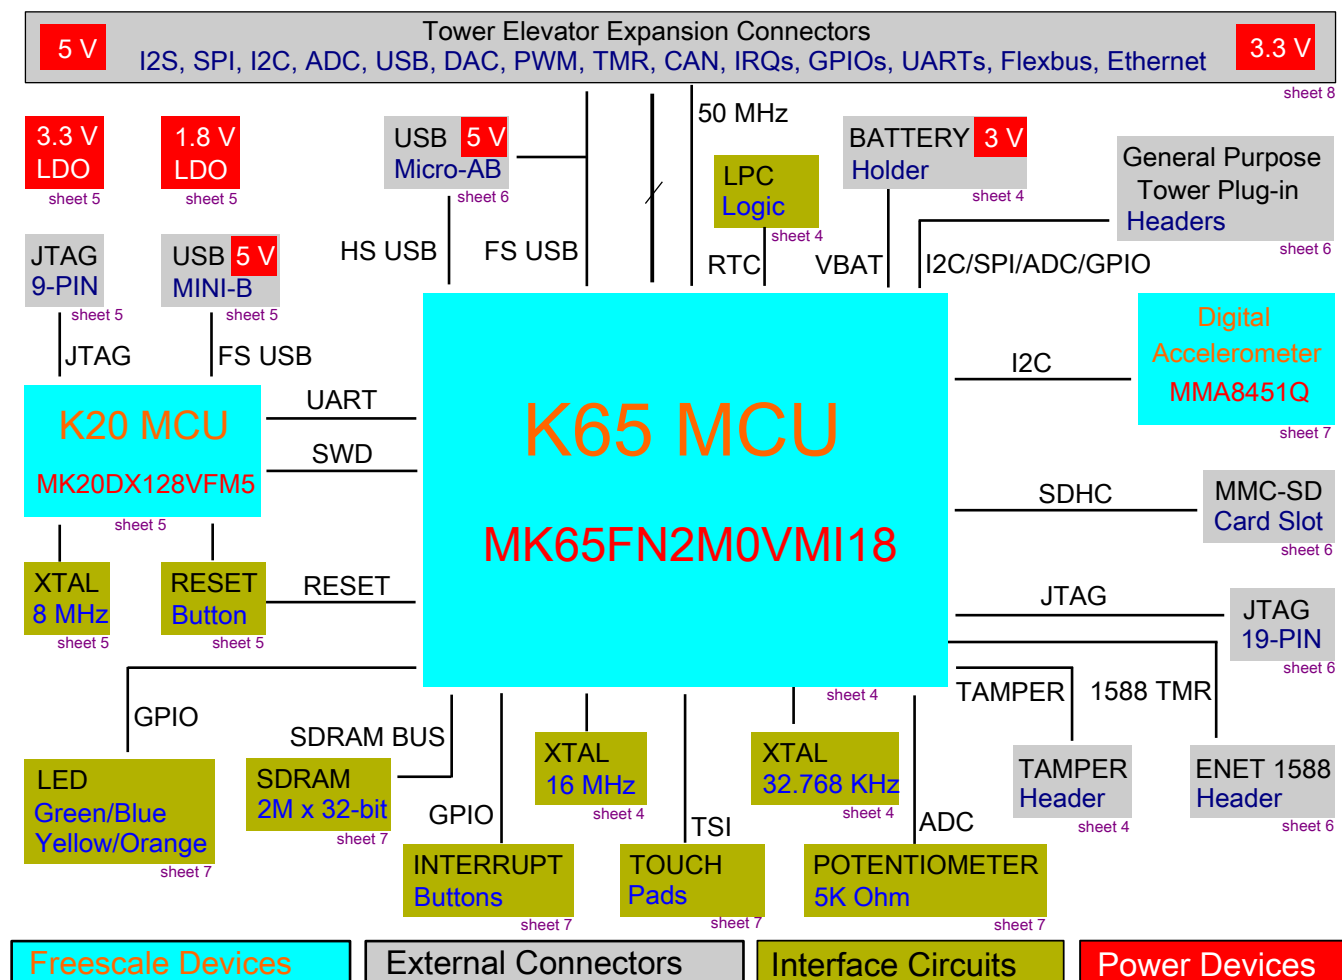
5 V
Tower Elevator Expansion Connectors
I2S, SPI, I2C, ADC, USB, DAC, PWM, TMR, CAN, IRQs, GPIOs, UARTs, Flexbus, Ethernet
3.3 V
sheet 8

3.3 V
LDO
sheet 5

1.8 V
LDO
sheet 5

USB 5 V
Micro-AB
sheet 6

50 MHz

LPC
Logic
sheet 4

BATTERY 3 V
Holder
sheet 4

General Purpose
Tower Plug-in
Headers
sheet 6

JTAG
9-PIN
sheet 5

USB 5 V
MINI-B
sheet 5

HS USB
FS USB
RTC
VBAT
I2C/SPI/ADC/GPIO

JTAG
FS USB

Digital
Accelerometer
MMA8451Q
sheet 7

I2C

UART
SWD

K20 MCU
MK20DX128VFM5
sheet 5

K65 MCU
MK65FN2M0VMI18

SDHC
MMC-SD
Card Slot
sheet 6

XTAL
8 MHz
sheet 5

RESET
Button
sheet 5

RESET

JTAG
JTAG
19-PIN
sheet 6

sheet 4
TAMPER
1588 TMR

GPIO
SDRAM BUS

LED
Green/Blue
Yellow/Orange
sheet 7

SDRAM
2M x 32-bit
sheet 7

XTAL
16 MHz
sheet 4

XTAL
32.768 KHz
sheet 4

TAMPER
Header
sheet 4

ENET 1588
Header
sheet 6

GPIO
TSI
ADC

INTERRUPT
Buttons
sheet 7

TOUCH
Pads
sheet 7

POTENTIOMETER
5K Ohm
sheet 7

Freescale Devices
External Connectors
Interface Circuits
Power Devices